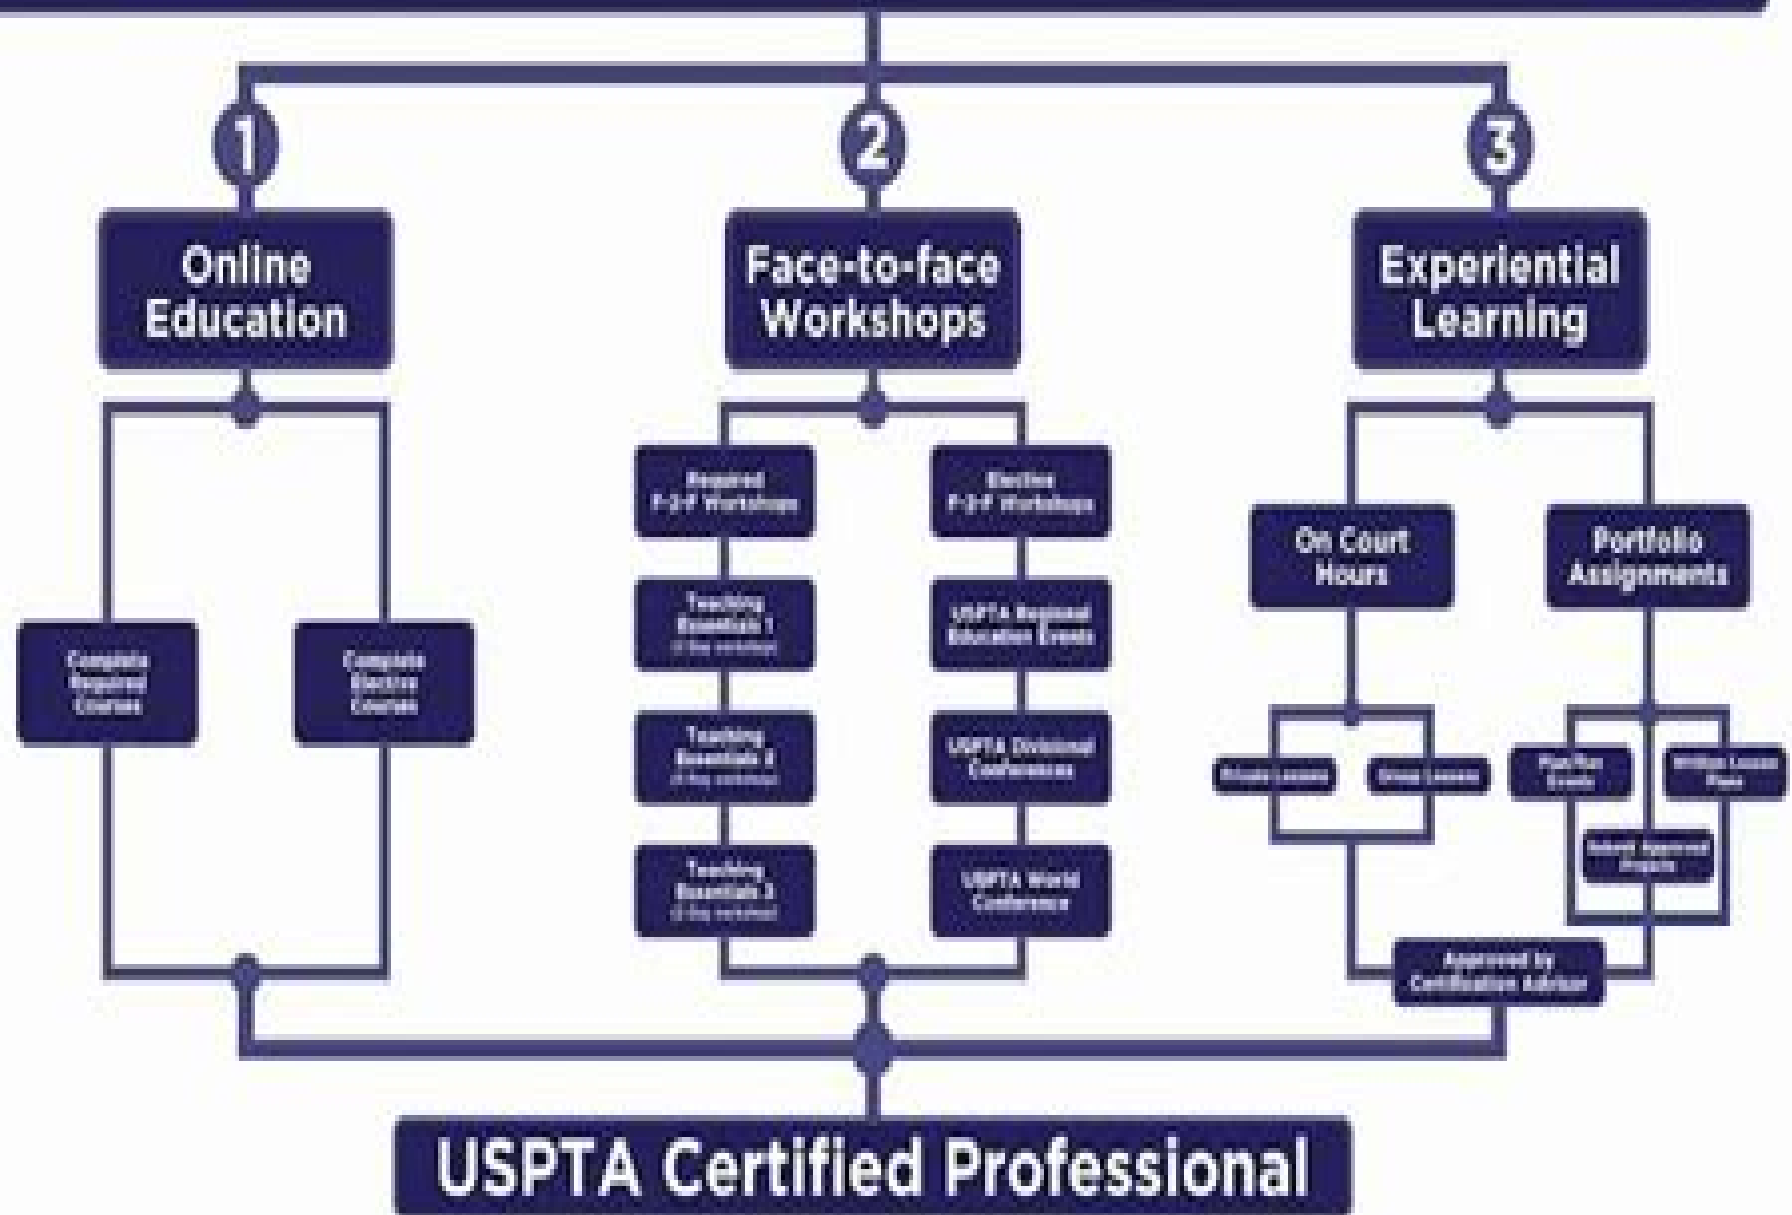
1

Online Education

Complete Required Courses

Complete Elective Courses

2

Face-to-face Workshops

Required F-2-F Workshops

Teaching Essentials 1
(2-Day workshop)

Teaching Essentials 2
(2-Day workshop)

Teaching Essentials 3
(2-Day workshop)

Elective F-2-F Workshops

USPTA Regional Education Events

USPTA Divisional Conferences

USPTA World Conference

3

Experiential Learning

On Court Hours

Private Lessons

Group Lessons

Portfolio Assignments

Play/Run Events

Written Lesson Plans

Advisor Approved Projects

Approved by Certification Advisor

USPTA Certified Professional